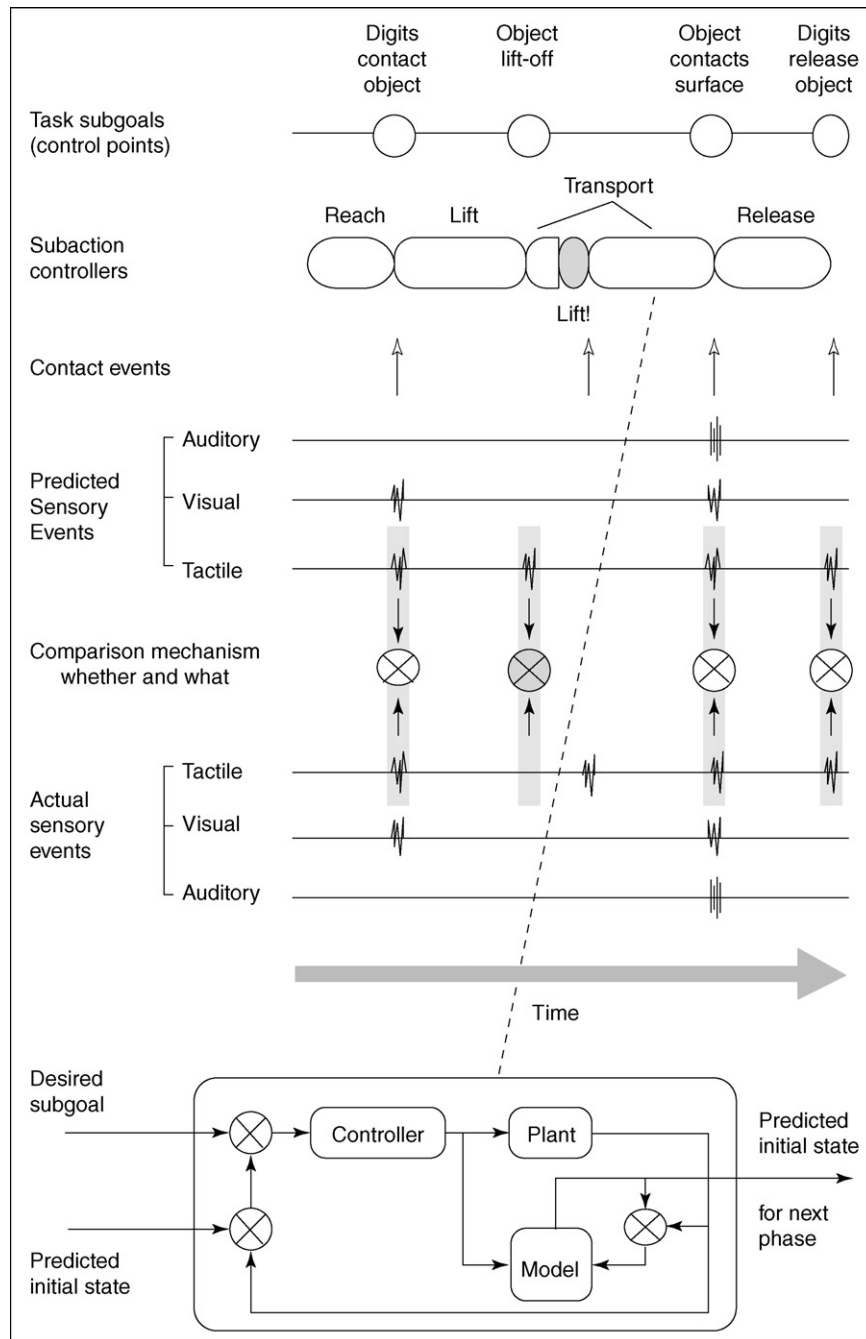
Digits contact object

Object lift-off

Object contacts surface

Digits release object

Task subgoals (control points)

Transport

Reach

Lift

Release

Subaction controllers

Lift!

Contact events

Auditory

Predicted Sensory Events

Visual

Tactile

Comparison mechanism whether and what

Tactile

Actual sensory events

Visual

Auditory

Time

Desired subgoal

Controller

Plant

Predicted initial state

for next phase

Model

Predicted initial state